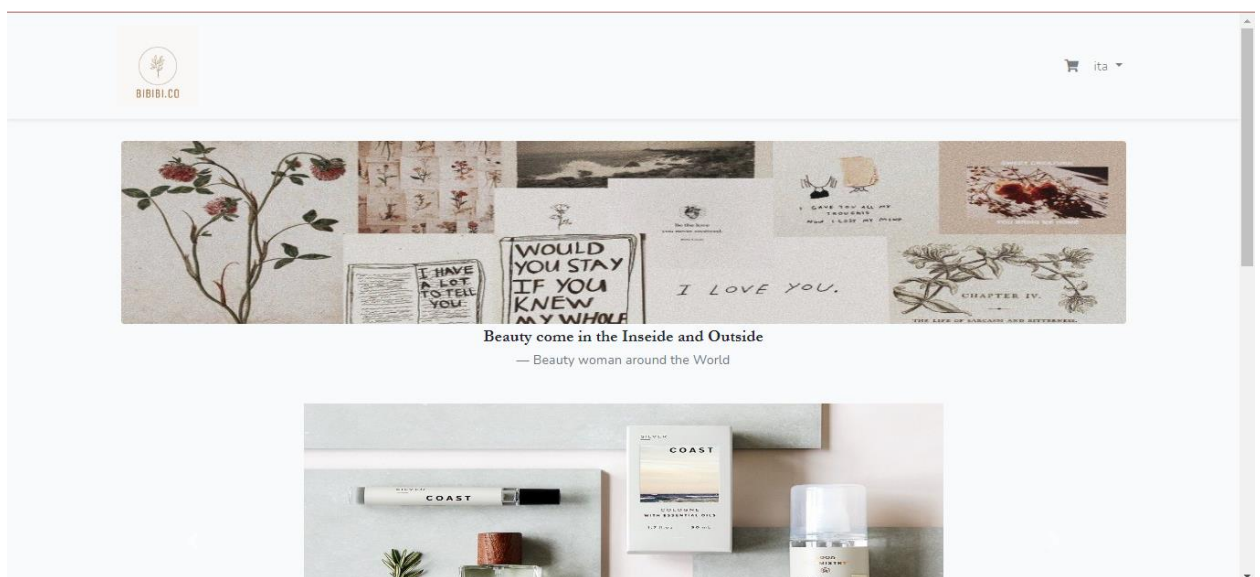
BIBIBI.CO

ita

I HAVE A LOT TO TELL YOU.

WOULD YOU STAY IF YOU KNEW MY WHOLE

I LOVE YOU.

I GAVE YOU ALL MY THOUGHTS NOW I LOST MY MIND

CHAPTER IV.

THE LIFE OF SARCASM AND BITTERNESS.

Beauty come in the Inseide and Outside

— Beauty woman around the World

COAST

COAST

COLOGNE WITH ESSENTIAL OILS